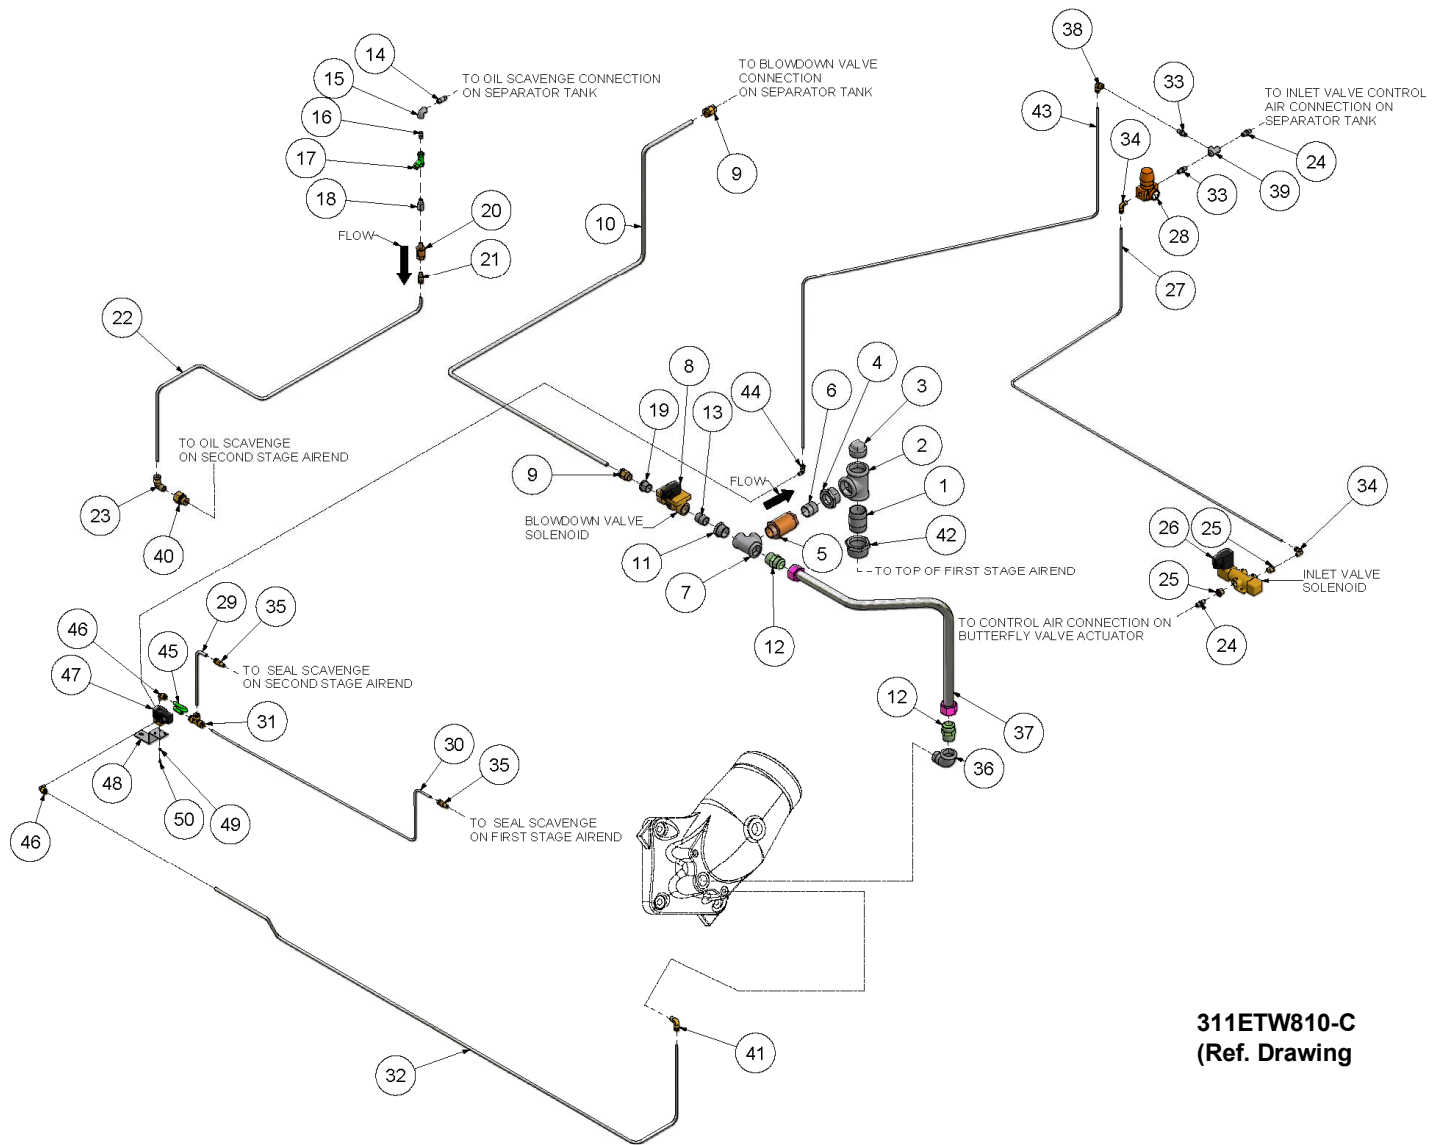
14
15
16
17
18
20
21
FLOW
TO OIL SCAVENGE CONNECTION ON SEPARATOR TANK

TO BLOWDOWN VALVE CONNECTION ON SEPARATOR TANK
9
10

38
43
33
34
TO INLET VALVE CONTROL AIR CONNECTION ON SEPARATOR TANK
24
39
33
28
27

22
TO OIL SCAVENGE ON SECOND STAGE AIREND
23
40

8
19
13
44
6
4
3
2
1
42
9
FLOW
BLOWDOWN VALVE SOLENOID
11
7
5
12
TO TOP OF FIRST STAGE AIREND

34
26
25
25
INLET VALVE SOLENOID
24

TO CONTROL AIR CONNECTION ON BUTTERFLY VALVE ACTUATOR
12
37
36

29
35
46
45
47
TO SEAL SCAVENGE ON SECOND STAGE AIREND
31
48
50
49
46
30
35
TO SEAL SCAVENGE ON FIRST STAGE AIREND

32
41

311ETW810-C
(Ref. Drawing